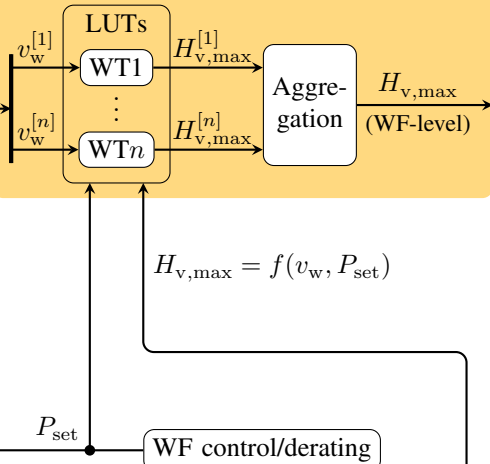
LUTs

$v_{\mathrm{w}}^{[1]}$

WT1

$H_{\mathrm{v,max}}^{[1]}$

$\vdots$

$v_{\mathrm{w}}^{[n]}$

WT$n$

$H_{\mathrm{v,max}}^{[n]}$

Aggregation

$H_{\mathrm{v,max}}$

(WF-level)

$H_{\mathrm{v,max}} = f(v_{\mathrm{w}}, P_{\mathrm{set}})$

$P_{\mathrm{set}}$

WF control/derating